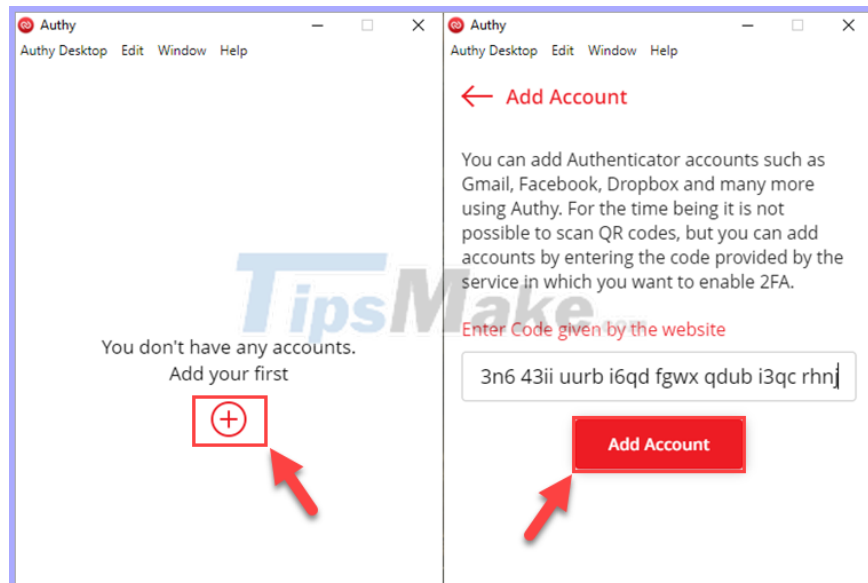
Authy
Authy Desktop Edit Window Help

You don't have any accounts.
Add your first

Authy
Authy Desktop Edit Window Help

Add Account

You can add Authenticator accounts such as Gmail, Facebook, Dropbox and many more using Authy. For the time being it is not possible to scan QR codes, but you can add accounts by entering the code provided by the service in which you want to enable 2FA.

Enter Code given by the website

3n6 43ii uurb i6qd fgwx qdub i3qc rhnj

Add Account

TipsMake.com